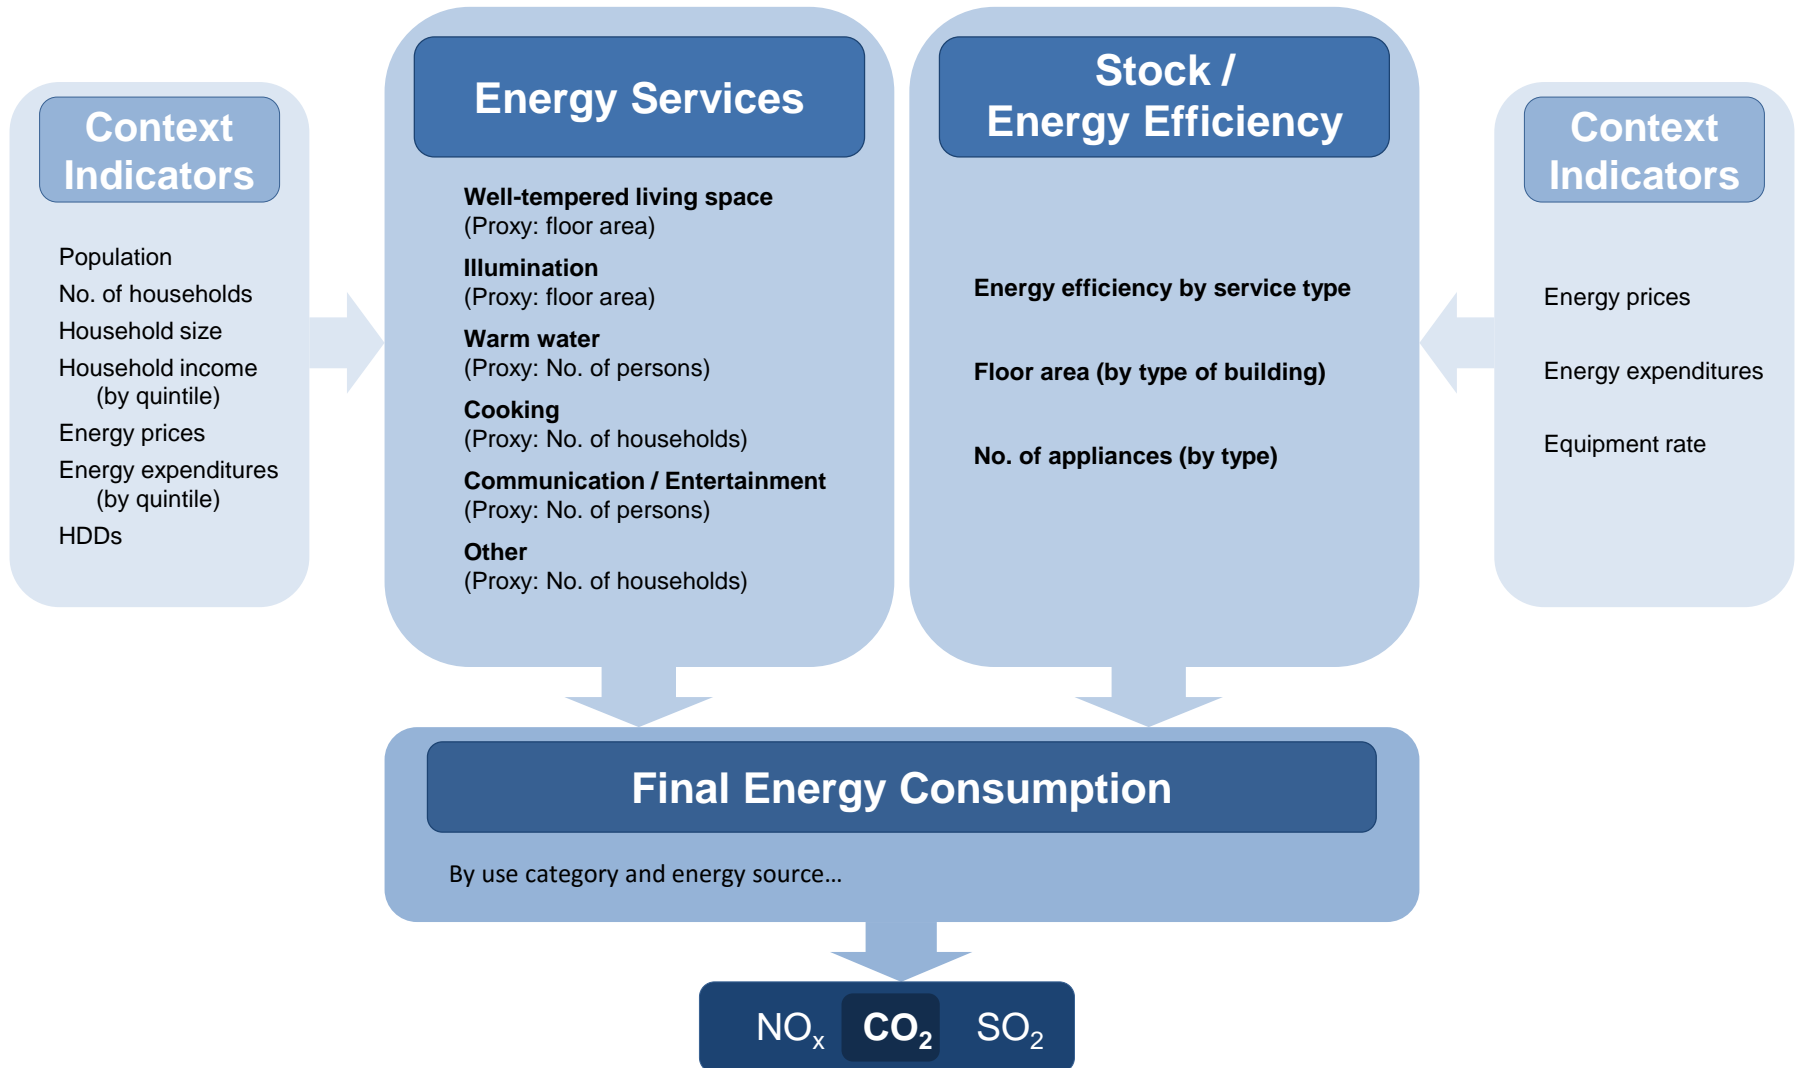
Context Indicators

Population
No. of households
Household size
Household income (by quintile)
Energy prices
Energy expenditures (by quintile)
HDDs

Energy Services

**Well-tempered living space**
(Proxy: floor area)

**Illumination**
(Proxy: floor area)

**Warm water**
(Proxy: No. of persons)

**Cooking**
(Proxy: No. of households)

**Communication / Entertainment**
(Proxy: No. of persons)

**Other**
(Proxy: No. of households)

Stock / Energy Efficiency

**Energy efficiency by service type**

**Floor area (by type of building)**

**No. of appliances (by type)**

Context Indicators

Energy prices

Energy expenditures

Equipment rate

Final Energy Consumption

By use category and energy source…

$NO_x$ $CO_2$ $SO_2$